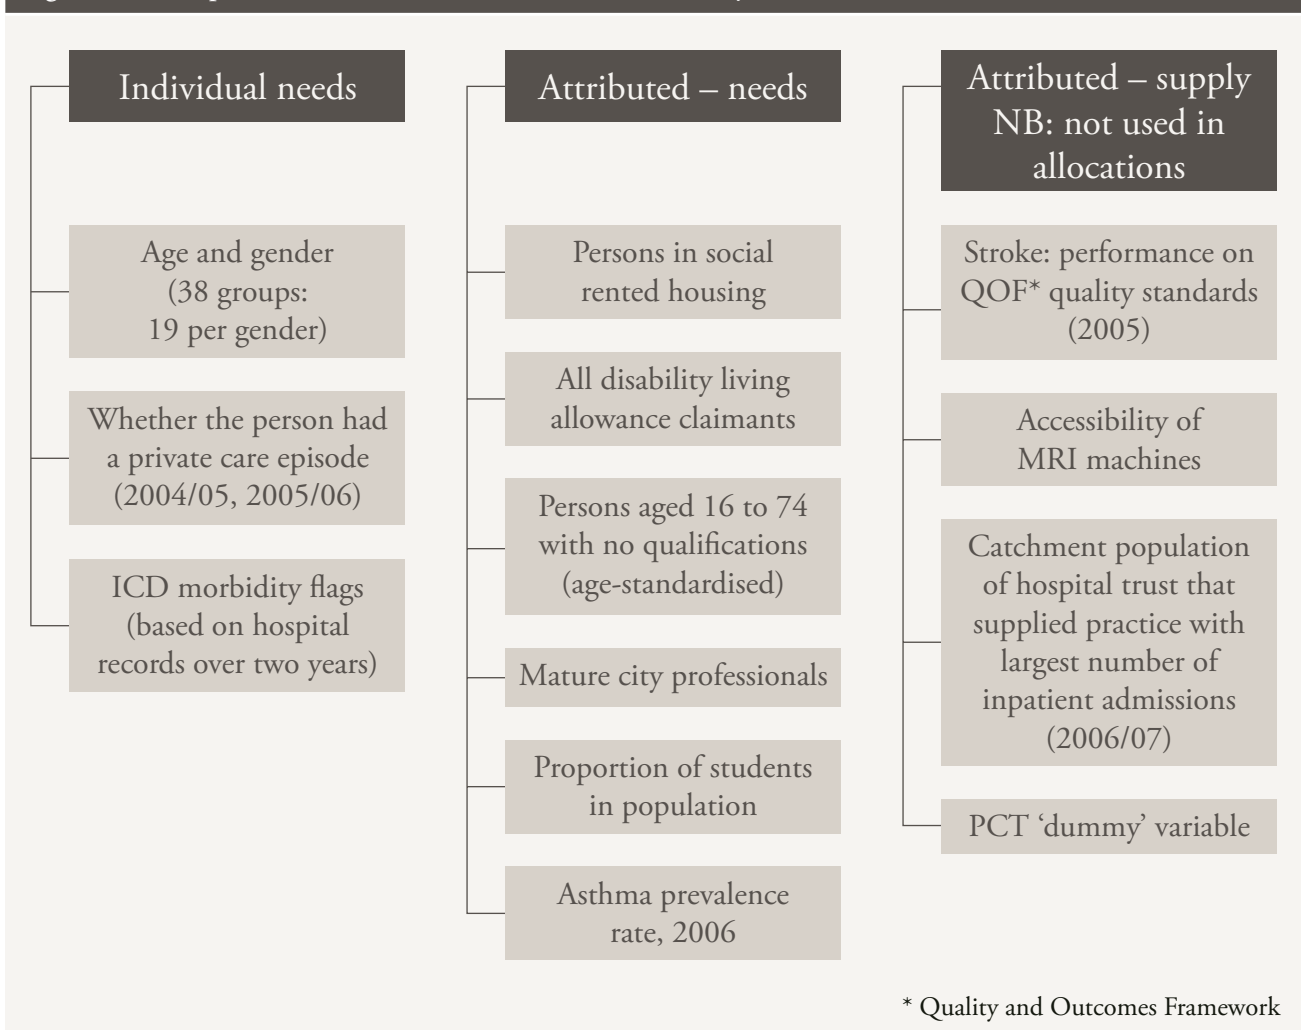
Individual needs

Age and gender (38 groups: 19 per gender)

Whether the person had a private care episode (2004/05, 2005/06)

ICD morbidity flags (based on hospital records over two years)

Attributed – needs

Persons in social rented housing

All disability living allowance claimants

Persons aged 16 to 74 with no qualifications (age-standardised)

Mature city professionals

Proportion of students in population

Asthma prevalence rate, 2006

Attributed – supply NB: not used in allocations

Stroke: performance on QOF* quality standards (2005)

Accessibility of MRI machines

Catchment population of hospital trust that supplied practice with largest number of inpatient admissions (2006/07)

PCT 'dummy' variable

* Quality and Outcomes Framework